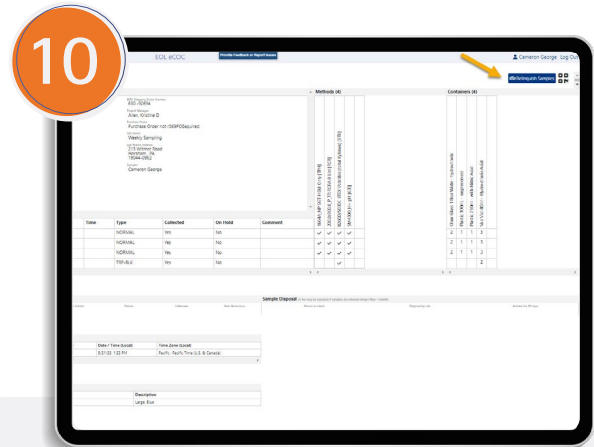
10

EOL eCOC

Provide Feedback or Report Issues

Cameron George Log Out

Relinquish Samples

ALS-NORA

Allen, Kristine B

Purchase Order not (999PO)Required

Weekly Sampling

215 Johnson Road
Horsham, PA
19044-0952

Cameron George

Methods (4)

Containers (4)

| Time | Type | Collected | On Hold | Comment |
|---|---|---|---|---|
| | NORMAL | Yes | No | |
| | NORMAL | Yes | No | |
| | NORMAL | Yes | No | |
| | TRIP-BLK | Yes | No | |

Sample Disposal

| Date / Time (Local) | Time Zone (Local) |
|---|---|
| 6/21/22 1:32 PM | Pacific - Pacific Time (U.S. & Canada) |

Description

Large, Blue